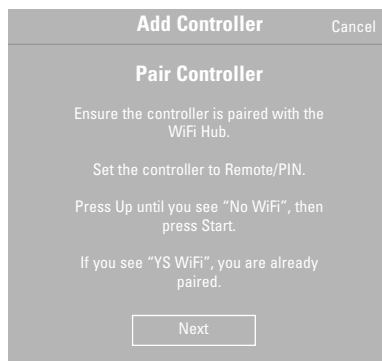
Add Controller
Cancel

Pair Controller

Ensure the controller is paired with the WiFi Hub.

Set the controller to Remote/PIN.

Press Up until you see "No WiFi", then press Start.

If you see "YS WiFi", you are already paired.

Next